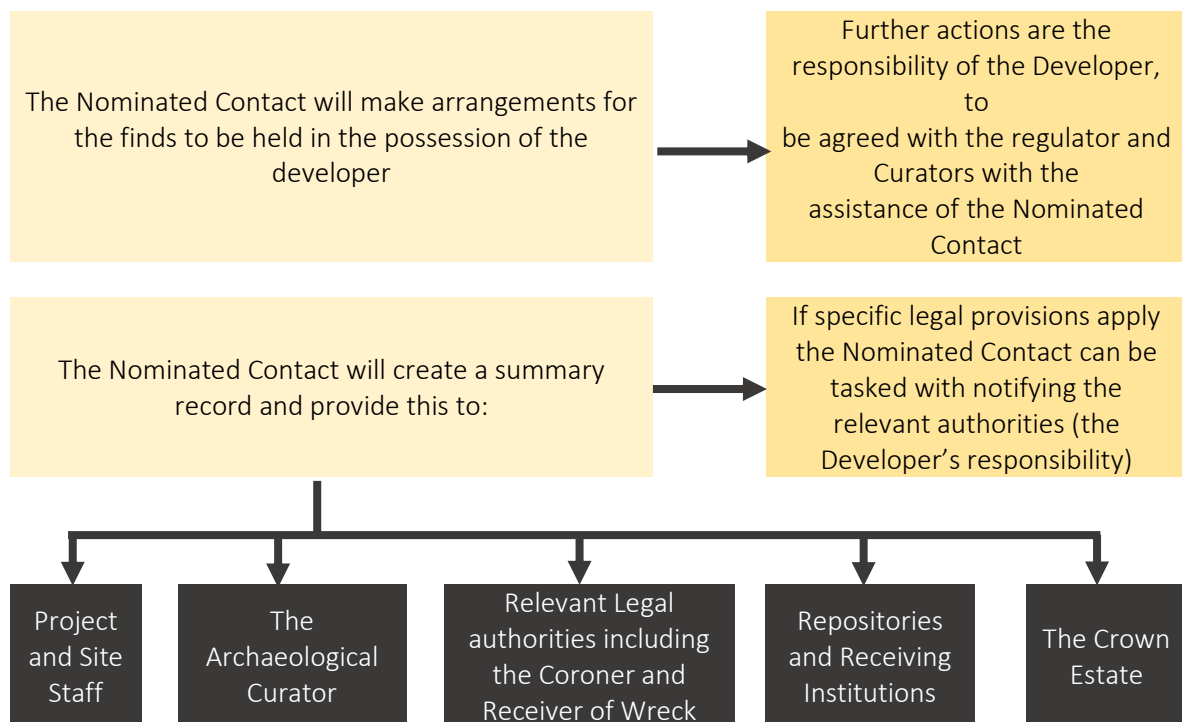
The Nominated Contact will make arrangements for the finds to be held in the possession of the developer

Further actions are the responsibility of the Developer, to be agreed with the regulator and Curators with the assistance of the Nominated Contact

The Nominated Contact will create a summary record and provide this to:

If specific legal provisions apply the Nominated Contact can be tasked with notifying the relevant authorities (the Developer’s responsibility)

Project and Site Staff

The Archaeological Curator

Relevant Legal authorities including the Coroner and Receiver of Wreck

Repositories and Receiving Institutions

The Crown Estate